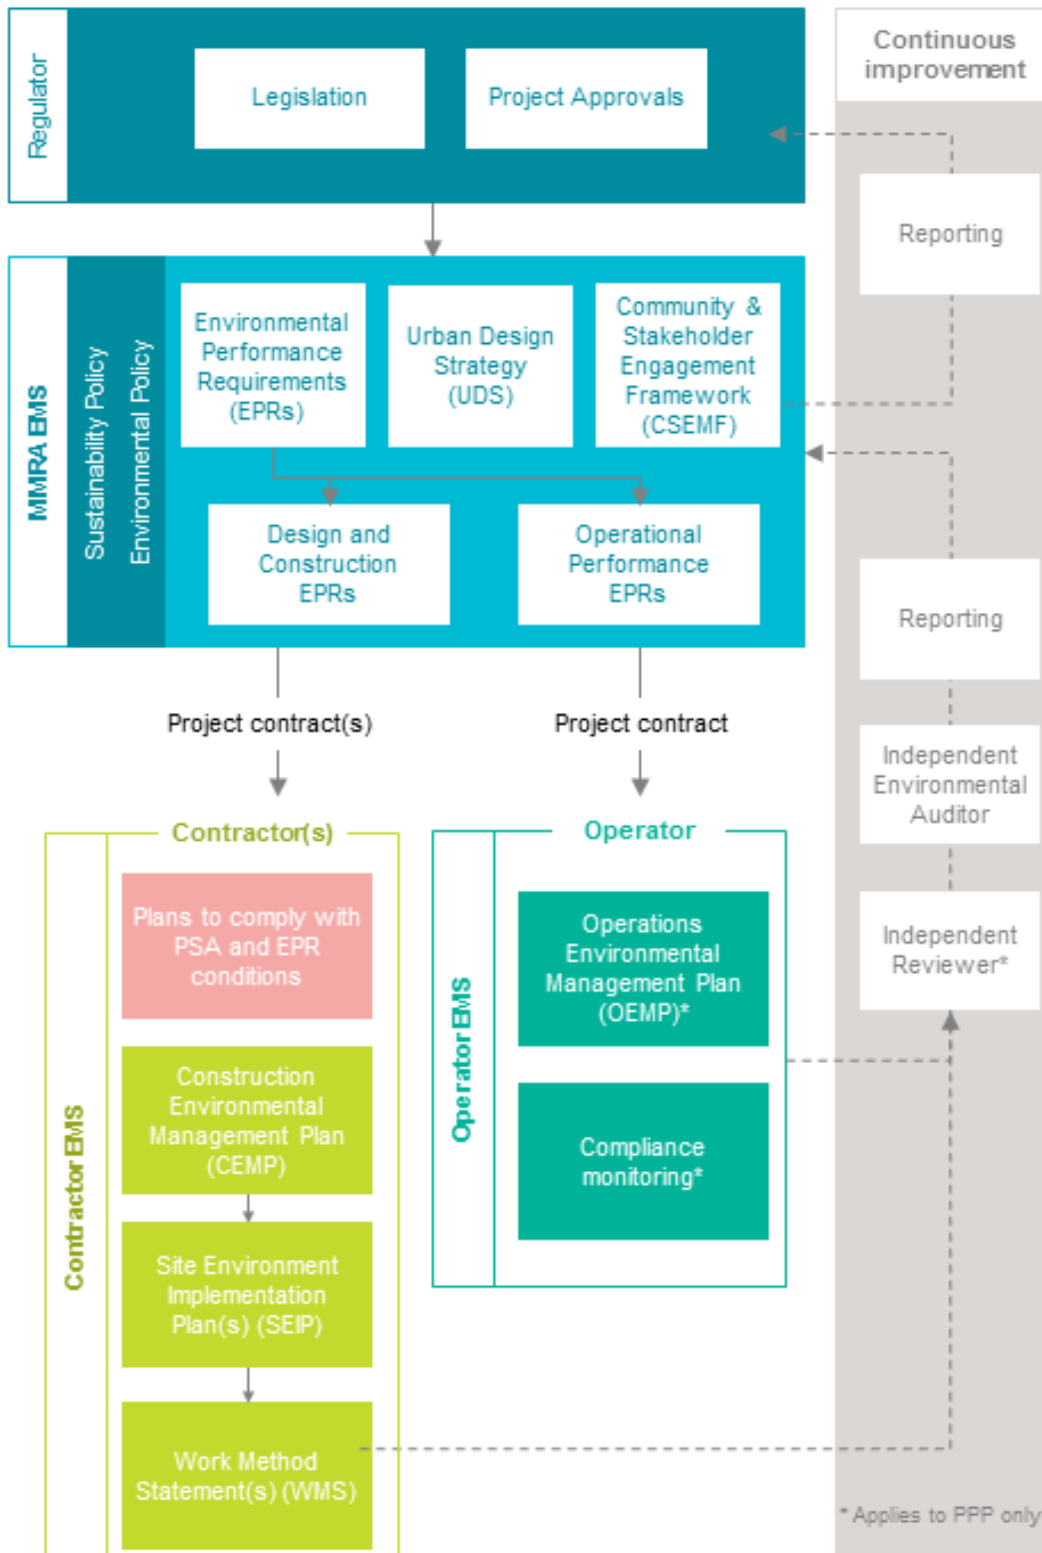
Regulator

Legislation

Project Approvals

Continuous improvement

Reporting

MMRA EMS

Sustainability Policy

Environmental Policy

Environmental Performance Requirements (EPRs)

Urban Design Strategy (UDS)

Community & Stakeholder Engagement Framework (CSEMF)

Design and Construction EPRs

Operational Performance EPRs

Reporting

Project contract(s)

Project contract

Independent Environmental Auditor

Contractor(s)

Contractor EMS

Plans to comply with PSA and EPR conditions

Construction Environmental Management Plan (CEMP)

Site Environment Implementation Plan(s) (SEIP)

Work Method Statement(s) (WMS)

Operator

Operator EMS

Operations Environmental Management Plan (OEMP)*

Compliance monitoring*

Independent Reviewer*

* Applies to PPP only